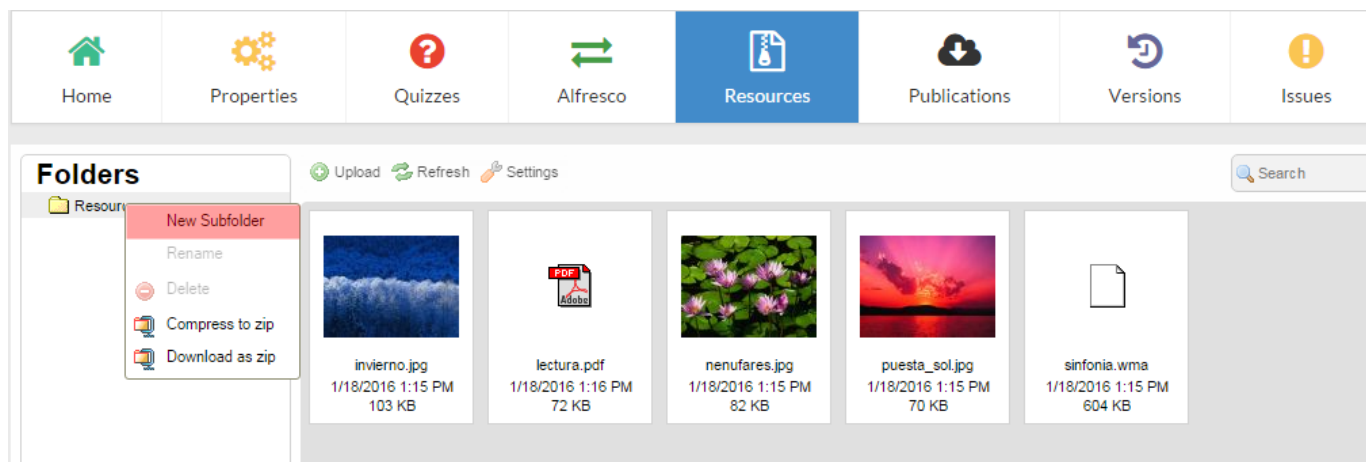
Home
Properties
Quizzes
Alfresco
Resources
Publications
Versions
Issues

Folders
Resour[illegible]
New Subfolder
Rename
Delete
Compress to zip
Download as zip

Upload
Refresh
Settings
Search

PDF
Adobe

invierno.jpg
1/18/2016 1:15 PM
103 KB

lectura.pdf
1/18/2016 1:16 PM
72 KB

nenufares.jpg
1/18/2016 1:15 PM
82 KB

puesta_sol.jpg
1/18/2016 1:15 PM
70 KB

sinfonia.wma
1/18/2016 1:15 PM
604 KB